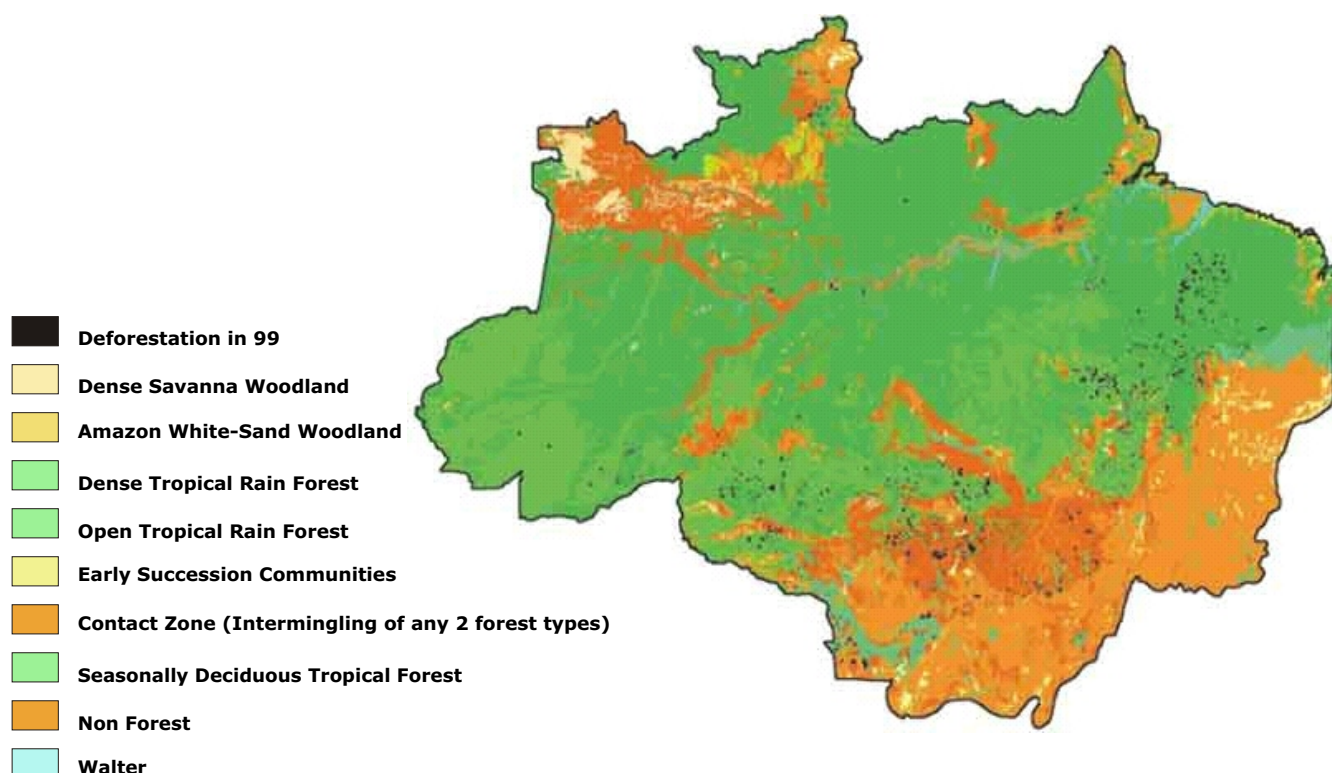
Deforestation in 99

Dense Savanna Woodland

Amazon White-Sand Woodland

Dense Tropical Rain Forest

Open Tropical Rain Forest

Early Succession Communities

Contact Zone (Intermingling of any 2 forest types)

Seasonally Deciduous Tropical Forest

Non Forest

Walter